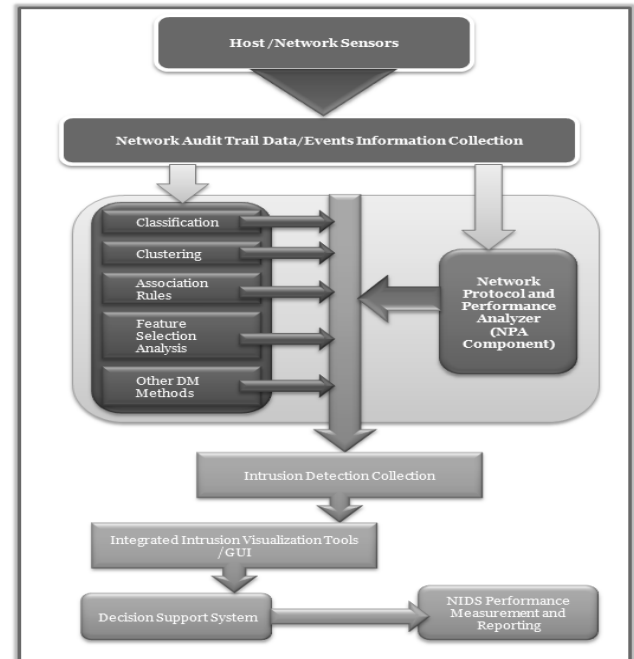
Host /Network Sensors

Network Audit Trail Data/Events Information Collection

Classification

Clustering

Association Rules

Feature Selection Analysis

Other DM Methods

Network Protocol and Performance Analyzer (NPA Component)

Intrusion Detection Collection

Integrated Intrusion Visualization Tools /GUI

Decision Support System

NIDS Performance Measurement and Reporting